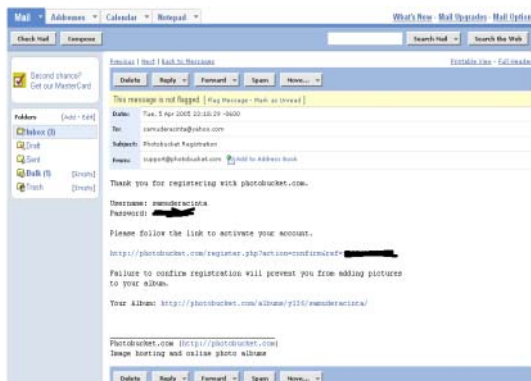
Mail ▾ Addresses ▾ Calendar ▾ Notepad ▾

What's New - Mail Upgrades - Mail Options

Check Mail | Compose

Search Mail ▾ | Search the Web

Second chance? Get our MasterCard

Folders [Add - Edit]

Inbox (3)
Draft
Sent
Bulk (1) [Empty]
Trash [Empty]

Previous | Next | Back to Messages

Printable View - Full Headers

Delete | Reply ▾ | Forward ▾ | Spam | Move... ▾

This message is not flagged. [ Flag Message - Mark as Unread ]

Date: Tue, 5 Apr 2005 20:18:29 -0600

To: samuderacinta@yahoo.com

Subject: Photobucket Registration

From: support@photobucket.com Add to Address Book

Thank you for registering with photobucket.com.

Username: samuderacinta
Password: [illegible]

Please follow the link to activate your account.

http://photobucket.com/register.php?action=confirm&ref=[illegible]

Failure to confirm registration will prevent you from adding pictures to your album.

Your Album: http://photobucket.com/albums/y150/samuderacinta/

Photobucket.com (http://photobucket.com)
Image hosting and online photo albums

Delete | Reply ▾ | Forward ▾ | Spam | Move... ▾